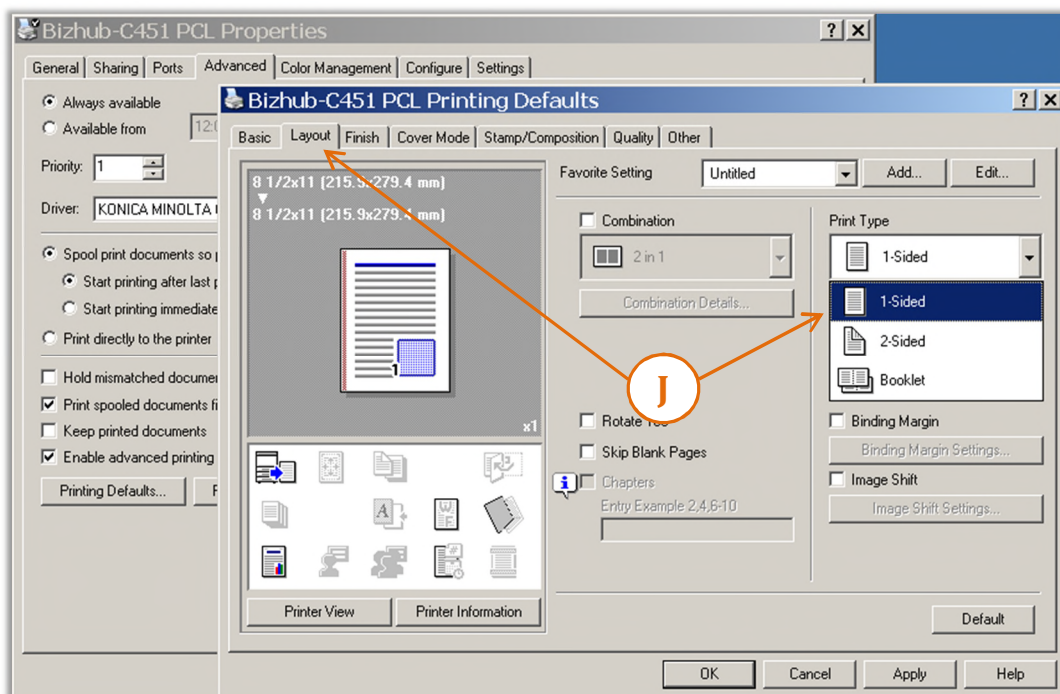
Bizhub-C451 PCL Properties
?
General | Sharing | Ports | Advanced | Color Management | Configure | Settings
Always available
Available from 12:0
Priority: 1
Driver: KONICA MINOLTA
Spool print documents so
Start printing after last
Start printing immediate
Print directly to the printer
Hold mismatched docume
Print spooled documents fi
Keep printed documents
Enable advanced printing
Printing Defaults...

Bizhub-C451 PCL Printing Defaults
?
Basic | Layout | Finish | Cover Mode | Stamp/Composition | Quality | Other
8 1/2x11 (215.9x279.4 mm)
8 1/2x11 (215.9x279.4 mm)
1
x1
Printer View
Printer Information
Favorite Setting
Untitled
Add...
Edit...
Combination
2 in 1
Combination Details...
Rotate 180
Skip Blank Pages
Chapters
Entry Example 2,4,6-10
Print Type
1-Sided
1-Sided
2-Sided
Booklet
Binding Margin
Binding Margin Settings...
Image Shift
Image Shift Settings...
J
Default
OK
Cancel
Apply
Help